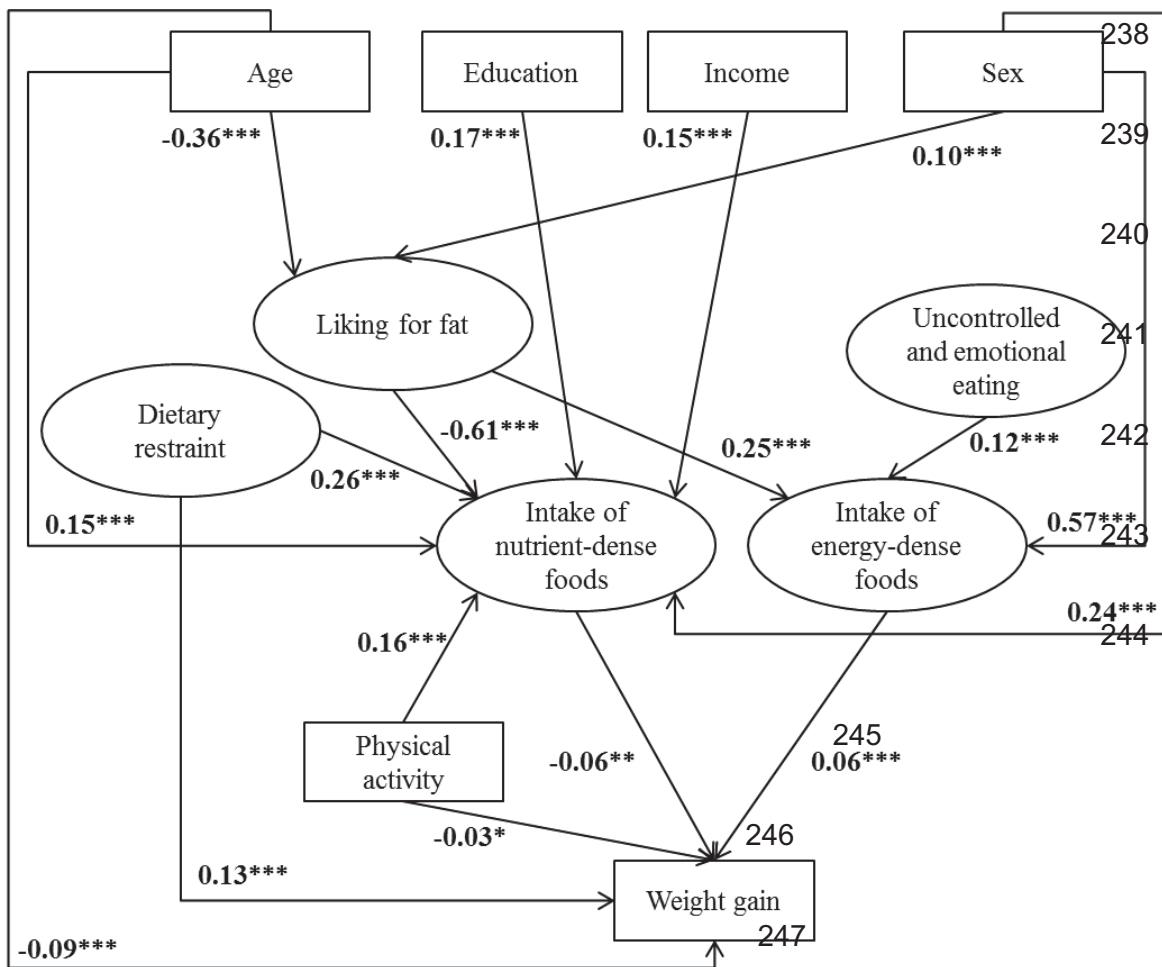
238

Age

Education

Income

Sex

-0.36***

0.17***

0.15***

239

0.10***

240

Liking for fat

Uncontrolled and emotional eating

241

Dietary restraint

-0.61***

0.25***

0.12***

242

0.26***

0.15***

Intake of nutrient-dense foods

Intake of energy-dense foods

0.57***

243

0.24***

244

0.16***

Physical activity

245

-0.06**

0.06***

-0.03*

246

0.13***

Weight gain

247

-0.09***